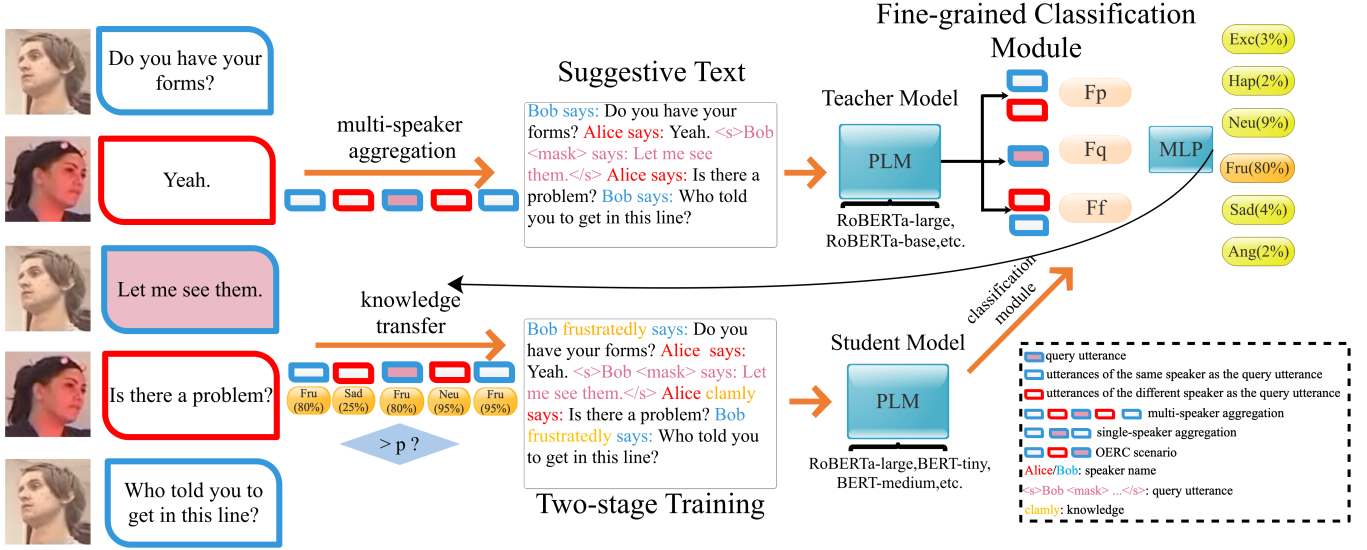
Do you have your forms?

Yeah.

Let me see them.

Is there a problem?

Who told you to get in this line?

multi-speaker aggregation

Suggestive Text

Bob says: Do you have your forms? Alice says: Yeah. <s>Bob <mask> says: Let me see them.</s> Alice says: Is there a problem? Bob says: Who told you to get in this line?

Teacher Model

PLM

RoBERTa-large, RoBERTa-base,etc.

Fine-grained Classification Module

Fp

Fq

Ff

MLP

Exc(3%)

Hap(2%)

Neu(9%)

Fru(80%)

Sad(4%)

Ang(2%)

knowledge transfer

Fru (80%)

Sad (25%)

Fru (80%)

Neu (95%)

Fru (95%)

> p ?

Bob frustratedly says: Do you have your forms? Alice says: Yeah. <s>Bob <mask> says: Let me see them.</s> Alice clamly says: Is there a problem? Bob frustratedly says: Who told you to get in this line?

Two-stage Training

classification module

Student Model

PLM

RoBERTa-large,BERT-tiny, BERT-medium,etc.

query utterance

utterances of the same speaker as the query utterance

utterances of the different speaker as the query utterance

multi-speaker aggregation

single-speaker aggregation

OERC scenario

Alice/Bob: speaker name

<s>Bob <mask> ...</s>: query utterance

clamly: knowledge